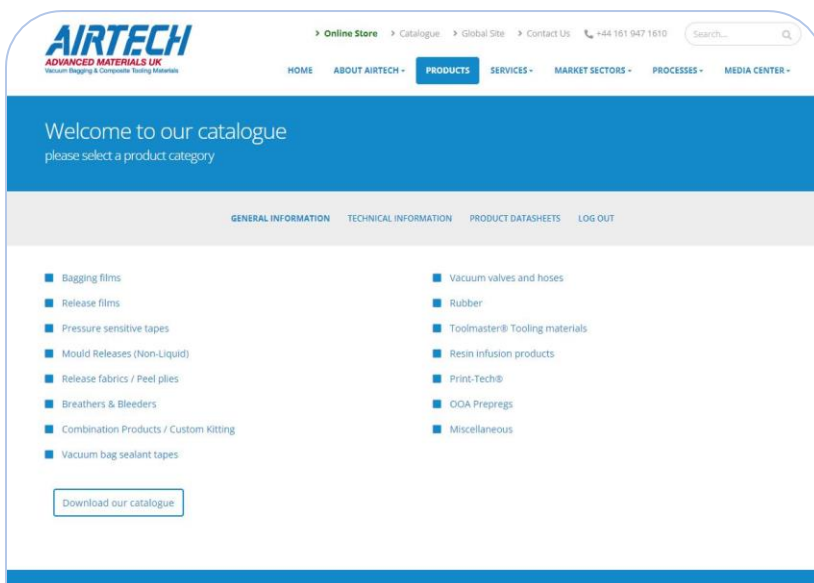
AIRTECH
ADVANCED MATERIALS UK
Vacuum Bagging & Composite Tooling Materials

> Online Store > Catalogue > Global Site > Contact Us +44 161 947 1610 Search...

HOME ABOUT AIRTECH ▾ PRODUCTS SERVICES ▾ MARKET SECTORS ▾ PROCESSES ▾ MEDIA CENTER ▾

Welcome to our catalogue
please select a product category

GENERAL INFORMATION TECHNICAL INFORMATION PRODUCT DATASHEETS LOG OUT

Bagging films
Release films
Pressure sensitive tapes
Mould Releases (Non-Liquid)
Release fabrics / Peel plies
Breathers & Bleeders
Combination Products / Custom Kitting
Vacuum bag sealant tapes

Vacuum valves and hoses
Rubber
Toolmaster® Tooling materials
Resin infusion products
Print-Tech®
OOA Prepregs
Miscellaneous

Download our catalogue